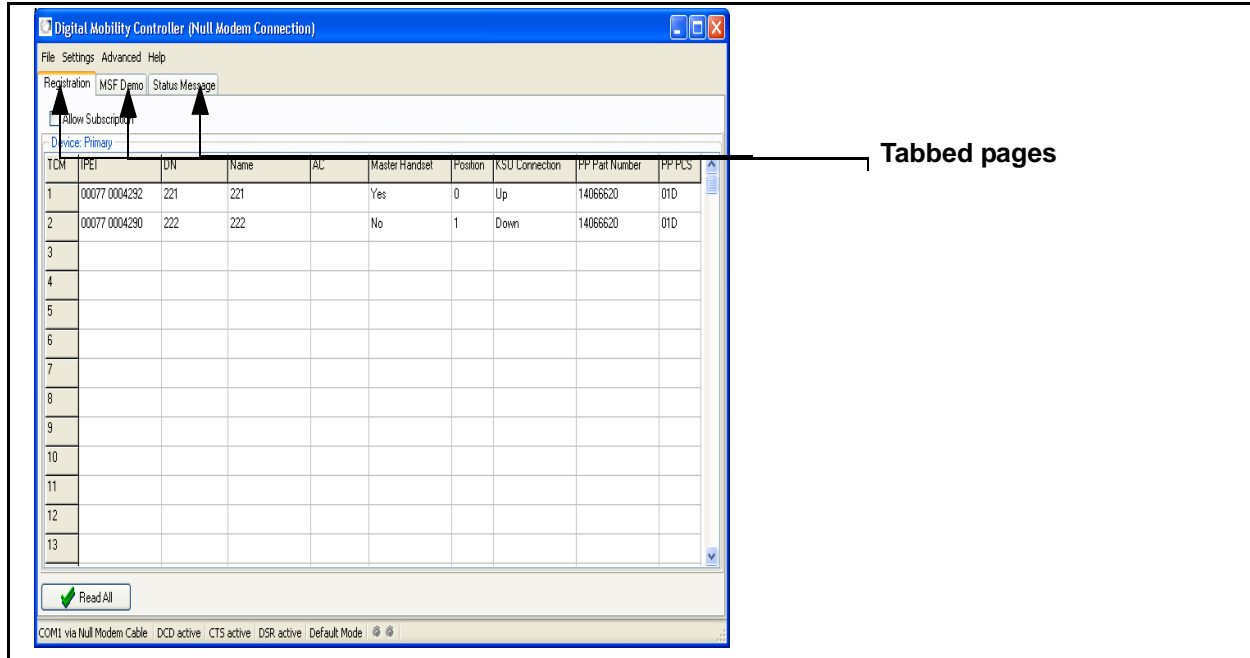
Digital Mobility Controller (Null Modem Connection)

File Settings Advanced Help

Registration MSF Demo Status Message

Allow Subscription

Device: Primary

| TCM | IPEI | DN | Name | AC | Master Handset | Position | KSU Connection | PP Part Number | PP PCS |
|---|---|---|---|---|---|---|---|---|---|
| 1 | 00077 0004292 | 221 | 221 | | Yes | 0 | Up | 14066620 | 01D |
| 2 | 00077 0004290 | 222 | 222 | | No | 1 | Down | 14066620 | 01D |
| 3 | | | | | | | | | |
| 4 | | | | | | | | | |
| 5 | | | | | | | | | |
| 6 | | | | | | | | | |
| 7 | | | | | | | | | |
| 8 | | | | | | | | | |
| 9 | | | | | | | | | |
| 10 | | | | | | | | | |
| 11 | | | | | | | | | |
| 12 | | | | | | | | | |
| 13 | | | | | | | | | |

Read All

COM1 via Null Modem Cable DCD active CTS active DSR active Default Mode

Tabbed pages